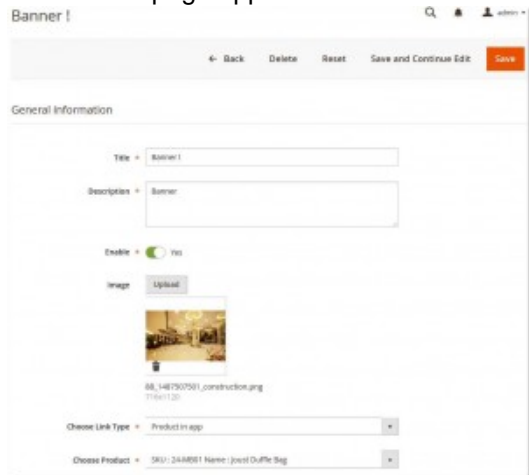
Banner I

admin

← Back Delete Reset Save and Continue Edit Save

General Information

Title * Banner I

Description * Banner

Enable * Yes

Image Upload

88_1487507501_construction.png
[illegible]

Choose Link Type * Product in app

Choose Product * SKU : 24-MB01 Name : Joust Duffle Bag